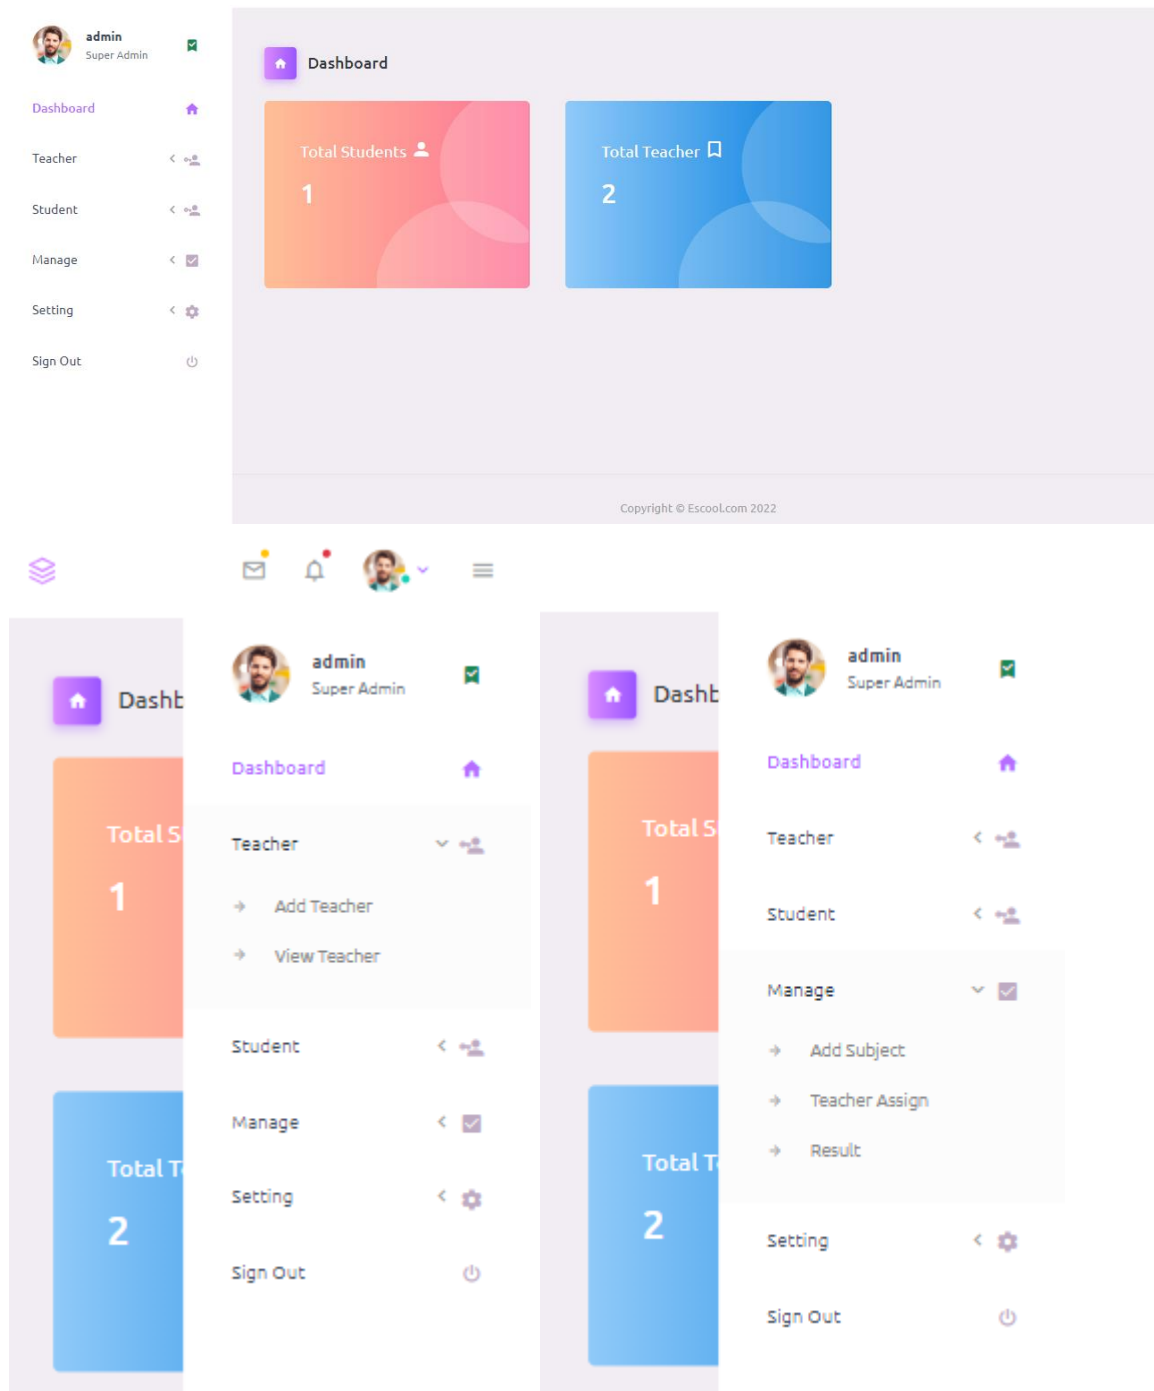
admin
Super Admin

Dashboard
Teacher
Student
Manage
Setting
Sign Out

Dashboard

Total Students
1

Total Teacher
2

Copyright © Escool.com 2022

Dashb
Total S
1
Total T
2

admin
Super Admin

Dashboard
Teacher
Add Teacher
View Teacher
Student
Manage
Setting
Sign Out

Dashb
Total S
1
Total T
2

admin
Super Admin

Dashboard
Teacher
Student
Manage
Add Subject
Teacher Assign
Result
Setting
Sign Out